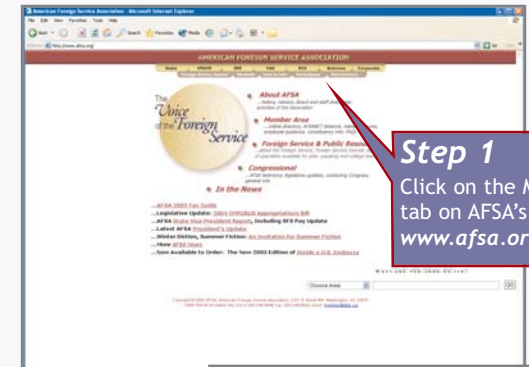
American Foreign Service Association - Microsoft Internet Explorer

File Edit View Favorites Tools Help

Back Search Favorites Media

Address http://www.afsa.org/

Go

AMERICAN FOREIGN SERVICE ASSOCIATION

The Voice of the Foreign Service

About AFSA

...history, mission, Board and staff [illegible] activities of the Association

Member Area

...online directory, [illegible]

Foreign Service & Public Resources

...about the Foreign Service, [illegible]

Congressional

...AFSA testimony, legislative updates, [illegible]

In the News

...AFSA 2003 Tax Guide

...Legislative Update: 2004 CJS/DOS Appropriations Bill

...AFSA State Visa President Report, Including SFS Pay Update

...Latest AFSA President's Update

...Winter Station, Summer Fiction: An Invitation for Summer Fiction

...More AFSA News

...Now Available to Order: The New 2003 Edition of Inside a U.S. Embassy

Choose Area

GO

Step 1

Click on the M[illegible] tab on AFSA's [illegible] www.afsa.or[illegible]